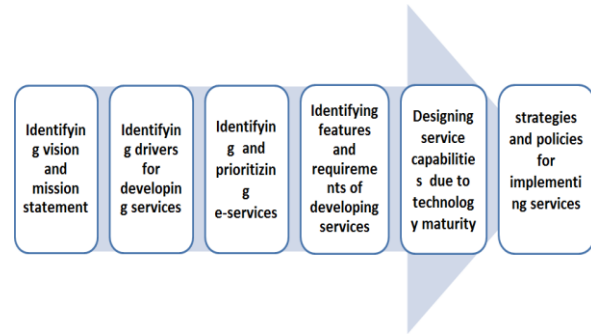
Identifying vision and mission statement

Identifying drivers for developing services

Identifying and prioritizing e-services

Identifying features and requirements of developing services

Designing service capabilities due to technology maturity

strategies and policies for implementing services